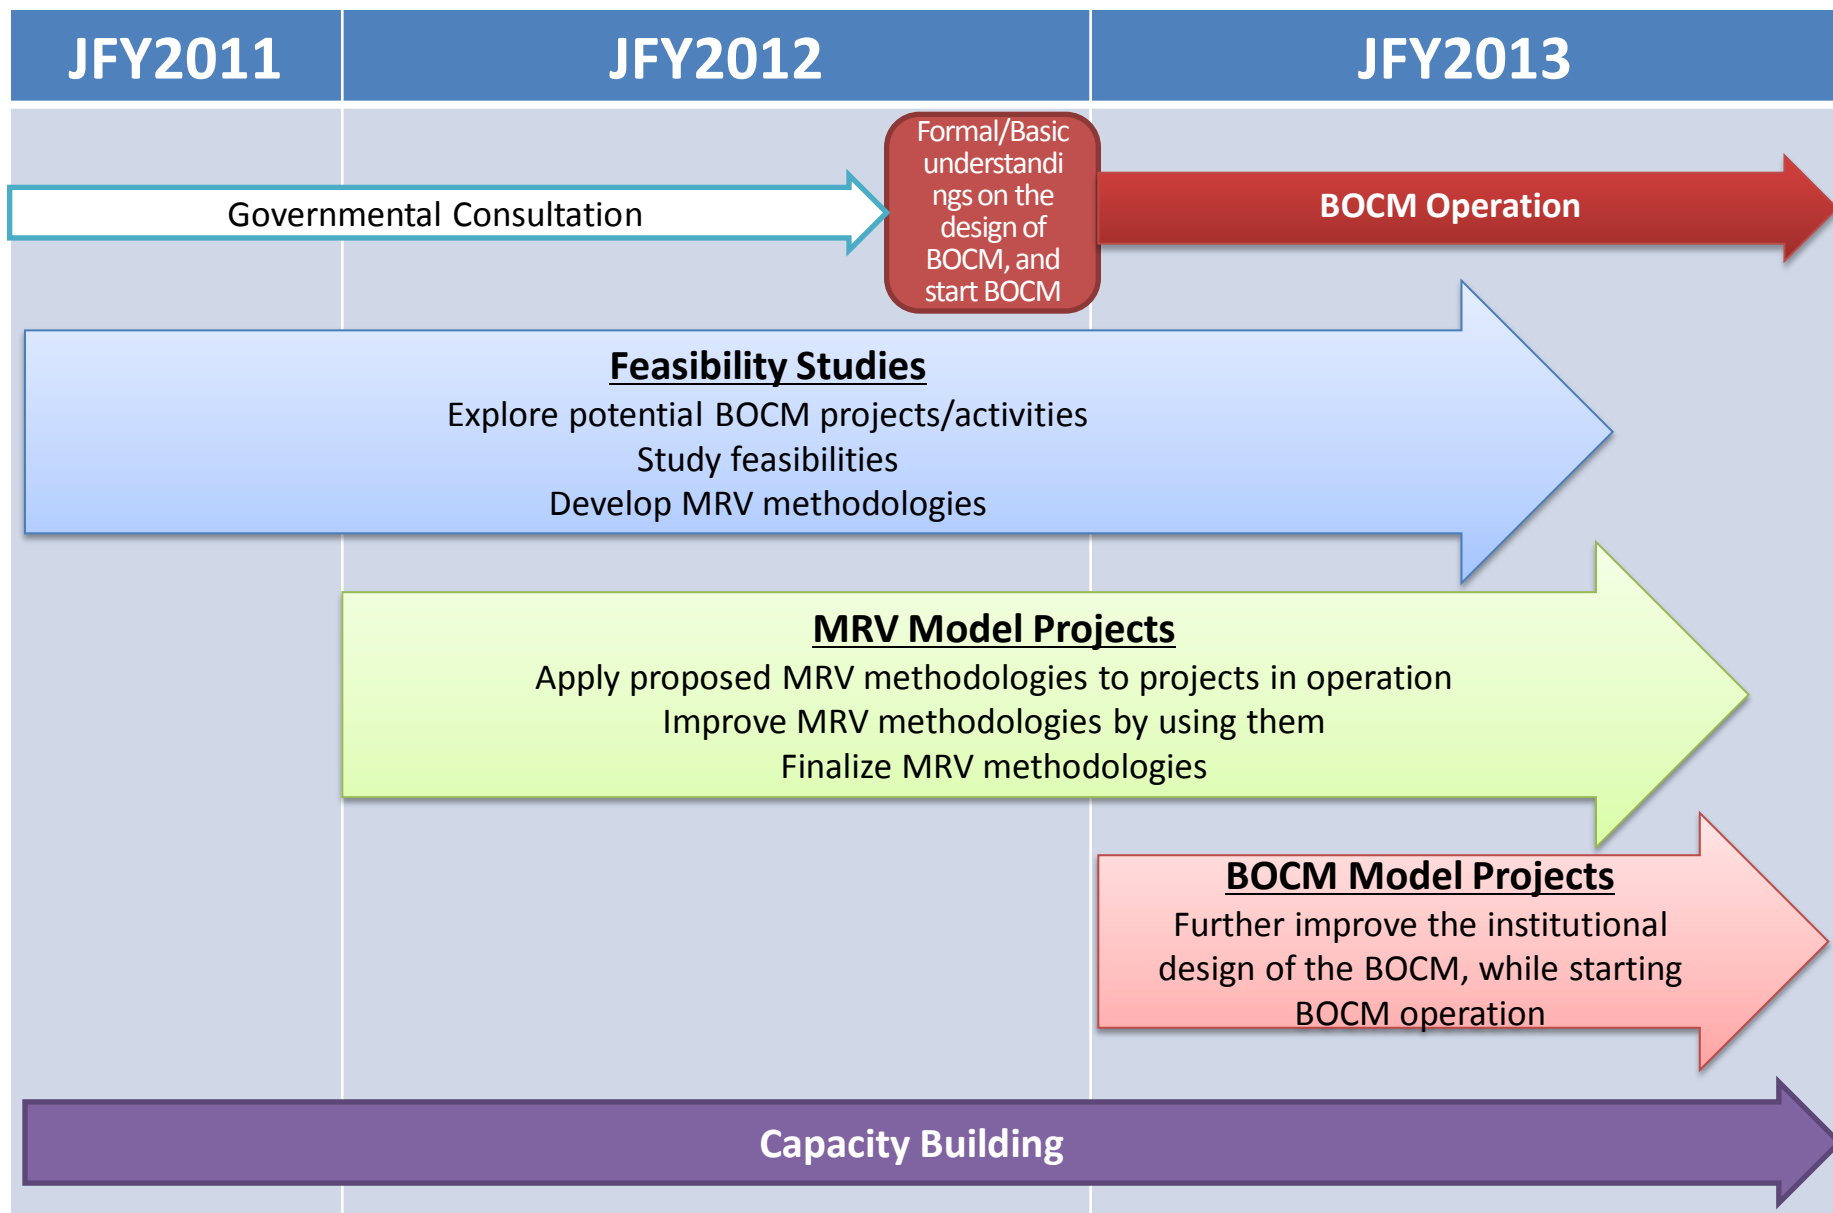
JFY2011

JFY2012

JFY2013

Governmental Consultation

Formal/Basic understandings on the design of BOCM, and start BOCM

BOCM Operation

Feasibility Studies
Explore potential BOCM projects/activities
Study feasibilities
Develop MRV methodologies

MRV Model Projects
Apply proposed MRV methodologies to projects in operation
Improve MRV methodologies by using them
Finalize MRV methodologies

BOCM Model Projects
Further improve the institutional design of the BOCM, while starting BOCM operation

Capacity Building